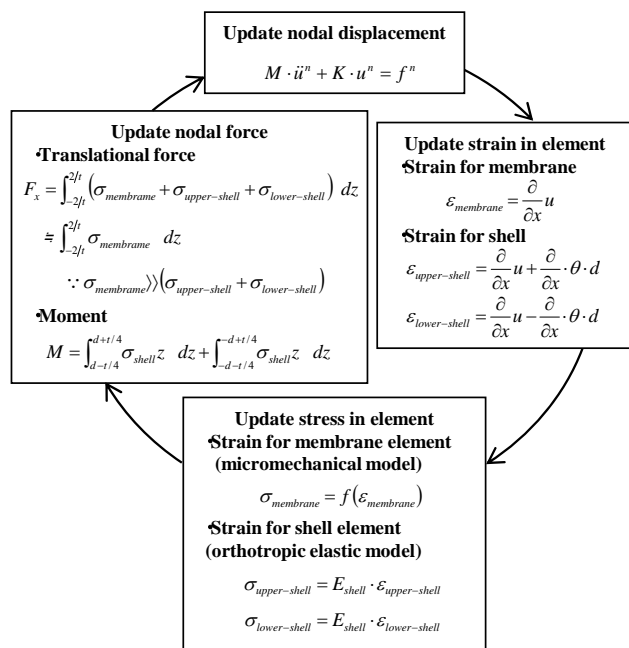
**Update nodal displacement**

$M \cdot \ddot{u}^n + K \cdot u^n = f^n$

**Update strain in element**
•**Strain for membrane**

$\varepsilon_{membrane} = \frac{\partial}{\partial x} u$

•**Strain for shell**

$\varepsilon_{upper-shell} = \frac{\partial}{\partial x} u + \frac{\partial}{\partial x} \cdot \theta \cdot d$

$\varepsilon_{lower-shell} = \frac{\partial}{\partial x} u - \frac{\partial}{\partial x} \cdot \theta \cdot d$

**Update stress in element**
•**Strain for membrane element (micromechanical model)**

$\sigma_{membrane} = f(\varepsilon_{membrane})$

•**Strain for shell element (orthotropic elastic model)**

$\sigma_{upper-shell} = E_{shell} \cdot \varepsilon_{upper-shell}$

$\sigma_{lower-shell} = E_{shell} \cdot \varepsilon_{lower-shell}$

**Update nodal force**
•**Translational force**

$F_x = \int_{-2/t}^{2/t} (\sigma_{membrane} + \sigma_{upper-shell} + \sigma_{lower-shell}) \ dz$

$\fallingdotseq \int_{-2/t}^{2/t} \sigma_{membrane} \ dz$

$\because \sigma_{membrane} \rangle\rangle (\sigma_{upper-shell} + \sigma_{lower-shell})$

•**Moment**

$M = \int_{d-t/4}^{d+t/4} \sigma_{shell} z \ dz + \int_{-d-t/4}^{-d+t/4} \sigma_{shell} z \ dz$